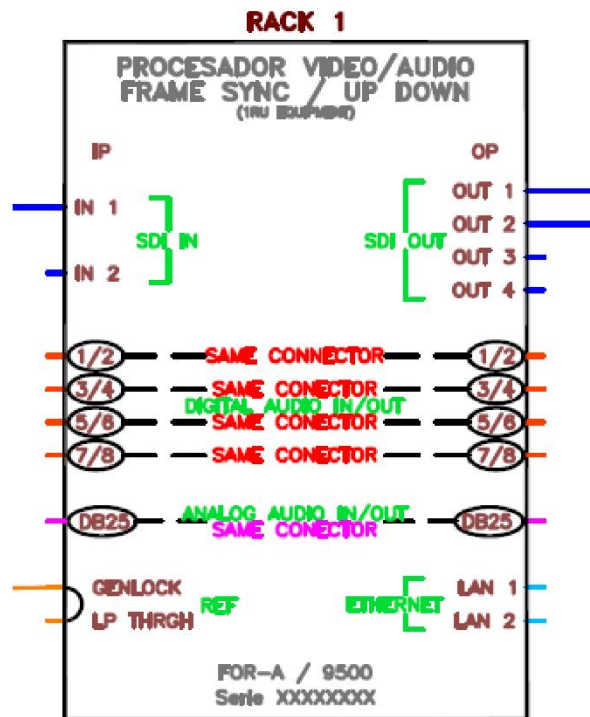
RACK 1

PROCESADOR VIDEO/AUDIO
FRAME SYNC / UP DOWN
(1RU EQUIPMENT)

IP

OP

IN 1

SDI IN

IN 2

SDI OUT

OUT 1

OUT 2

OUT 3

OUT 4

1/2 SAME CONNECTOR 1/2

3/4 SAME CONECTOR 3/4

DIGITAL AUDIO IN/OUT

5/6 SAME CONECTOR 5/6

7/8 SAME CONECTOR 7/8

DB25 ANALOG AUDIO IN/OUT DB25

SAME CONECTOR

GENLOCK

LP THRGH

REF

ETHERNET

LAN 1

LAN 2

FOR-A / 9500
Serie XXXXXXXX